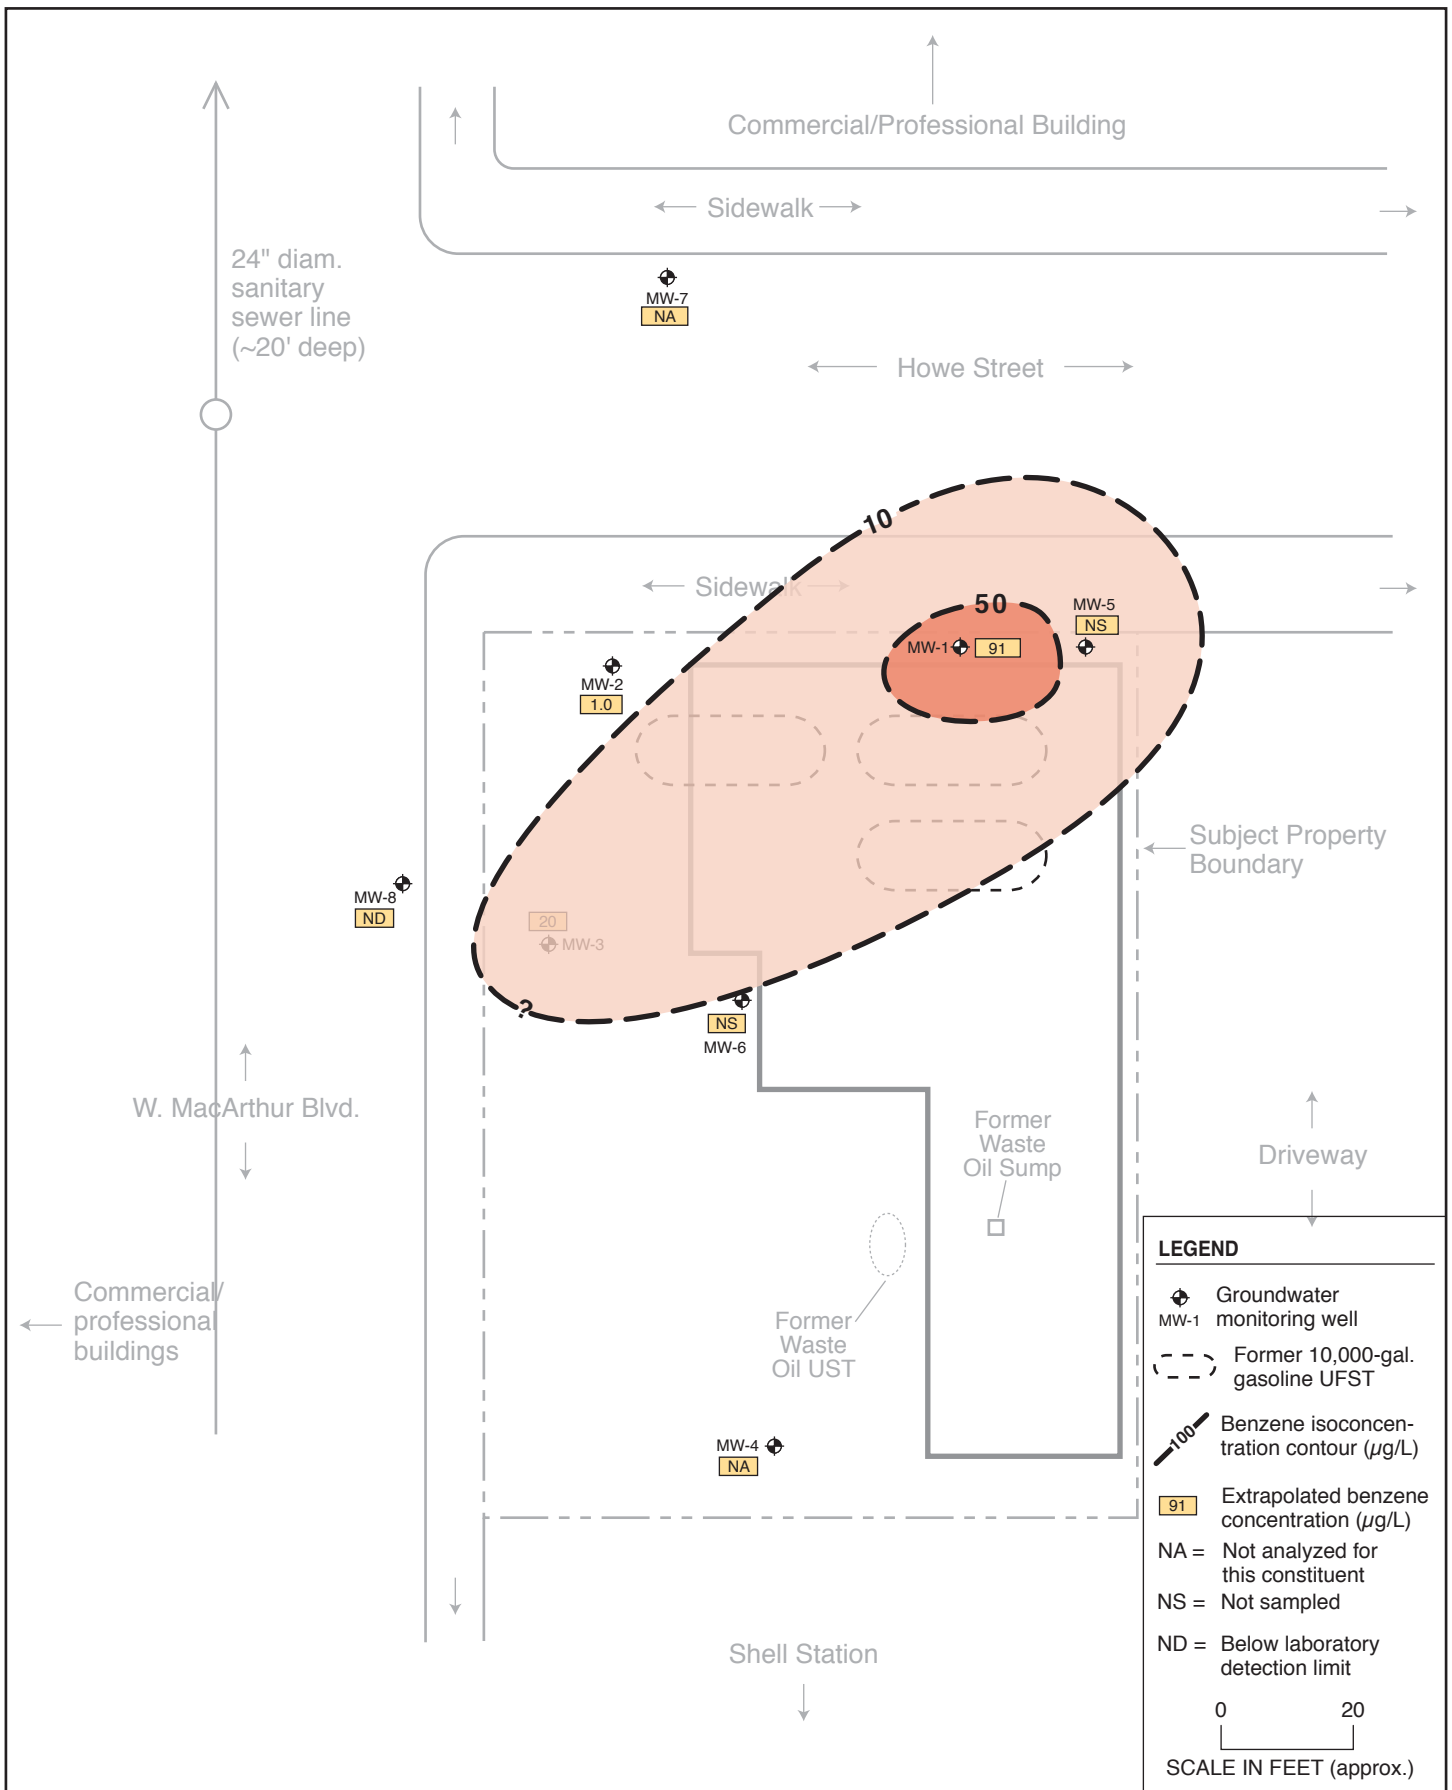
Commercial/Professional Building

Sidewalk

24" diam. sanitary sewer line (~20' deep)

MW-7
NA

Howe Street

10

Sidewalk

50

MW-5
NS

MW-1
91

MW-2
1.0

Subject Property Boundary

MW-8
ND

20
MW-3

?

NS
MW-6

W. MacArthur Blvd.

Former Waste Oil Sump

Driveway

Commercial/ professional buildings

Former Waste Oil UST

MW-4
NA

Shell Station

LEGEND

MW-1 Groundwater monitoring well

Former 10,000-gal. gasoline UFST

100 Benzene isoconcentration contour ($\mu$g/L)

91 Extrapolated benzene concentration ($\mu$g/L)

NA = Not analyzed for this constituent

NS = Not sampled

ND = Below laboratory detection limit

0 20

SCALE IN FEET (approx.)